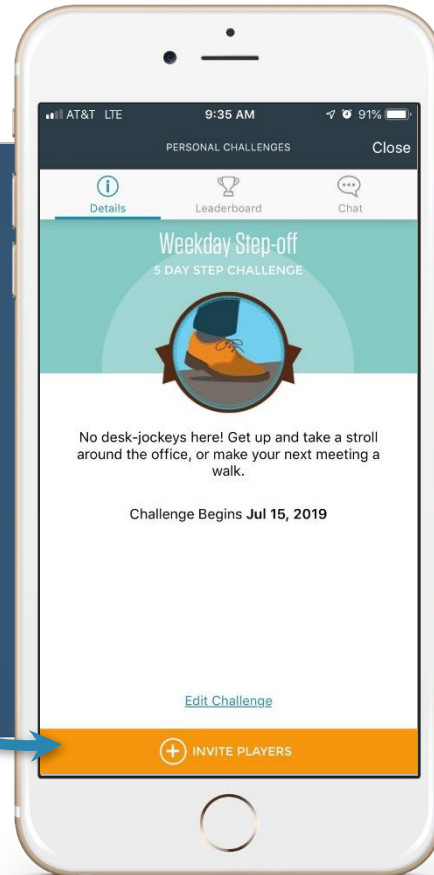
AT&T LTE 9:35 AM 91%

PERSONAL CHALLENGES Close

Details Leaderboard Chat

Weekday Step-off
5 DAY STEP CHALLENGE

No desk-jockeys here! Get up and take a stroll around the office, or make your next meeting a walk.

Challenge Begins **Jul 15, 2019**

Edit Challenge

INVITE PLAYERS